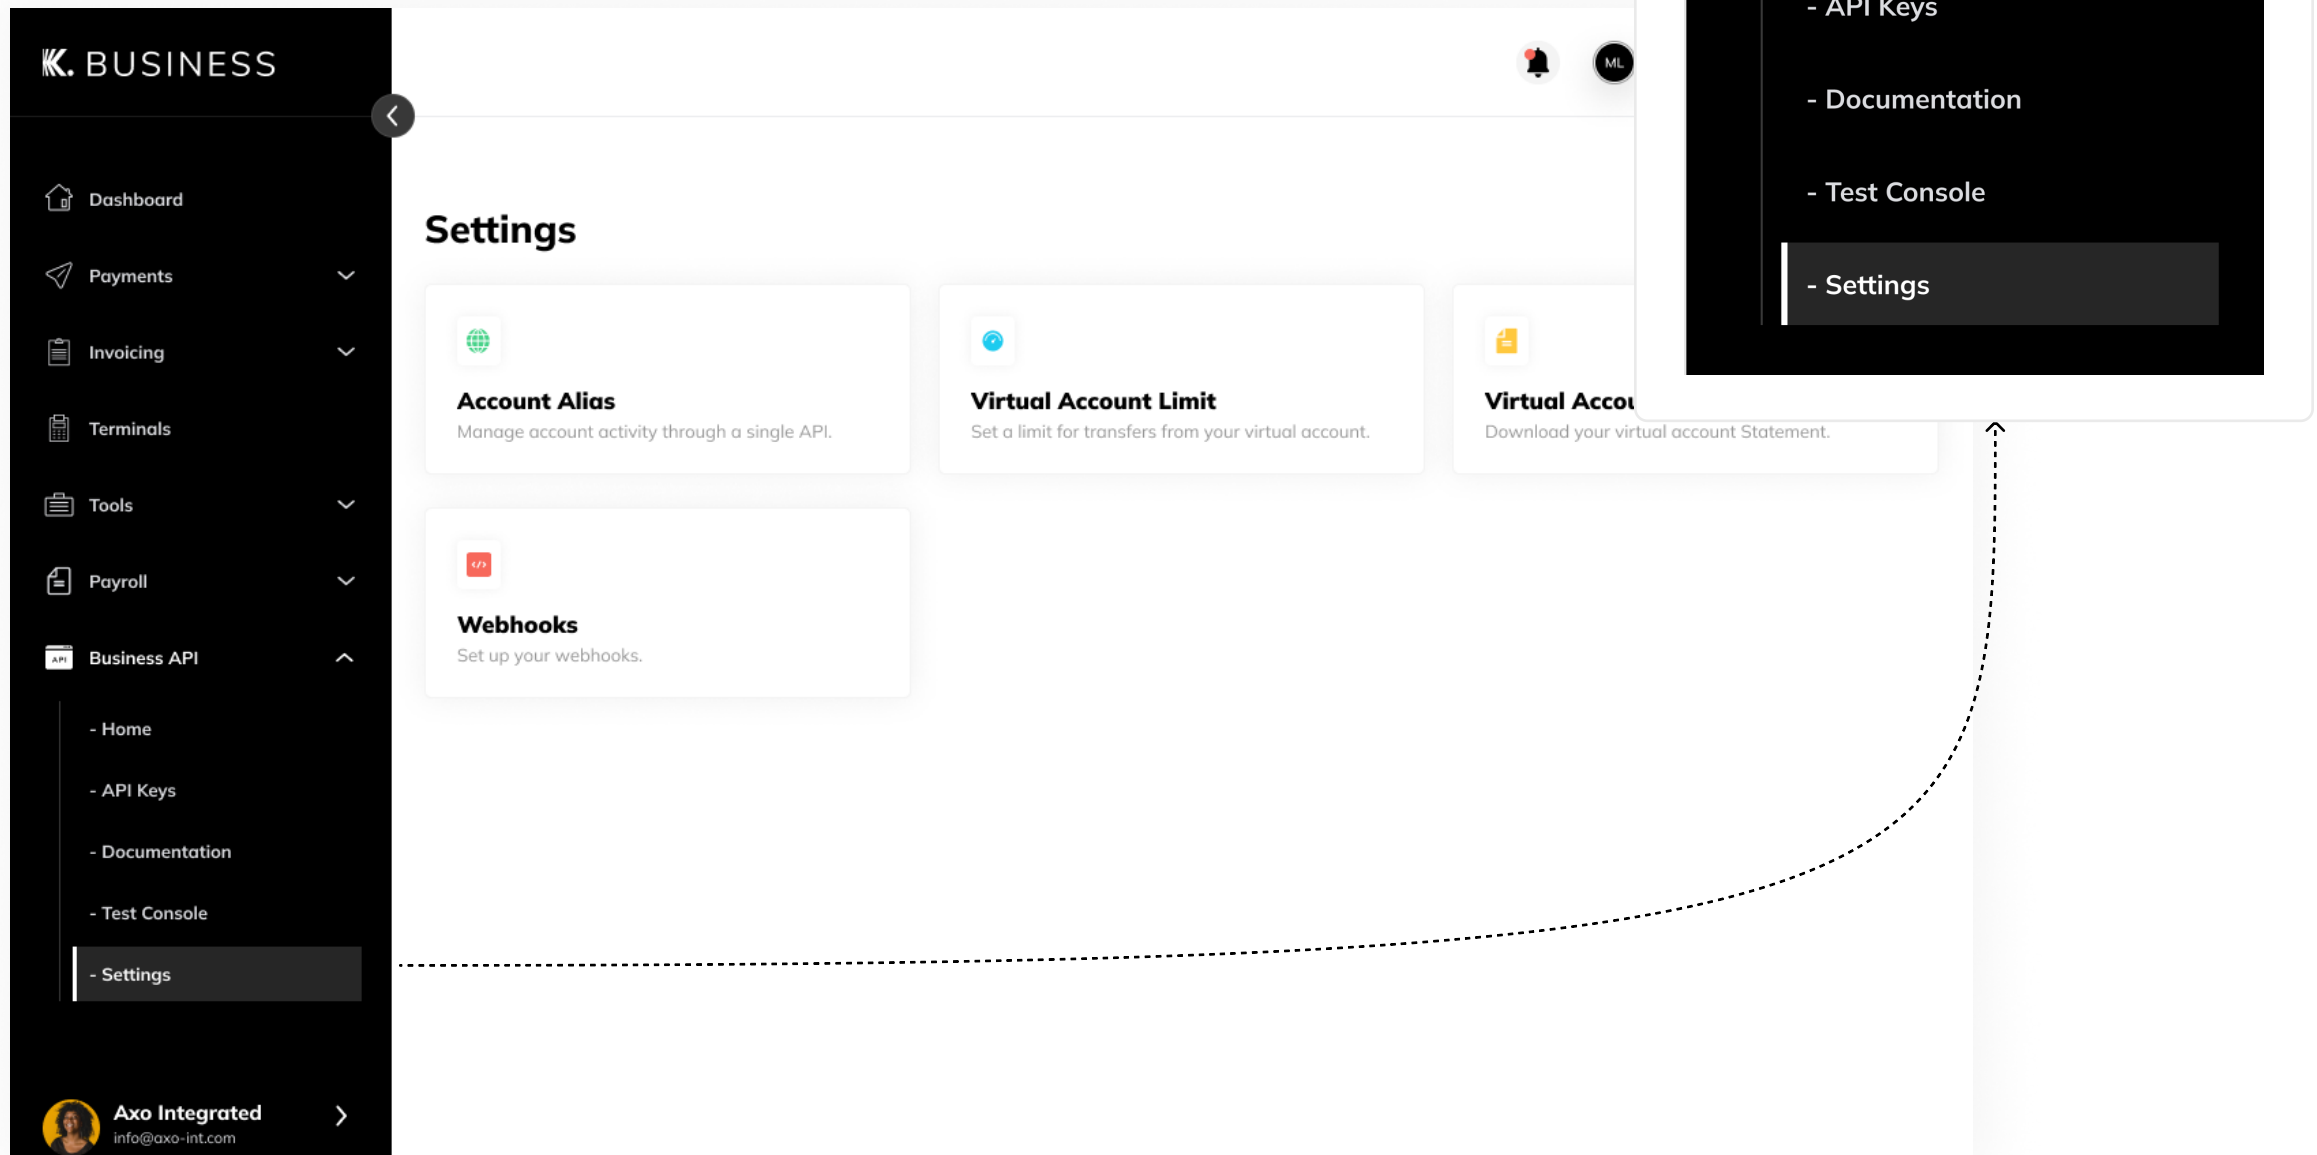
K. BUSINESS

Dashboard

Payments

Invoicing

Terminals

Tools

Payroll

Business API

API

- Home

- API Keys

- Documentation

- Test Console

- Settings

Axo Integrated
info@axo-int.com

ML

Settings

Account Alias
Manage account activity through a single API.

Virtual Account Limit
Set a limit for transfers from your virtual account.

Virtual Accou
Download your virtual account Statement.

Webhooks
Set up your webhooks.

- API Keys

- Documentation

- Test Console

- Settings